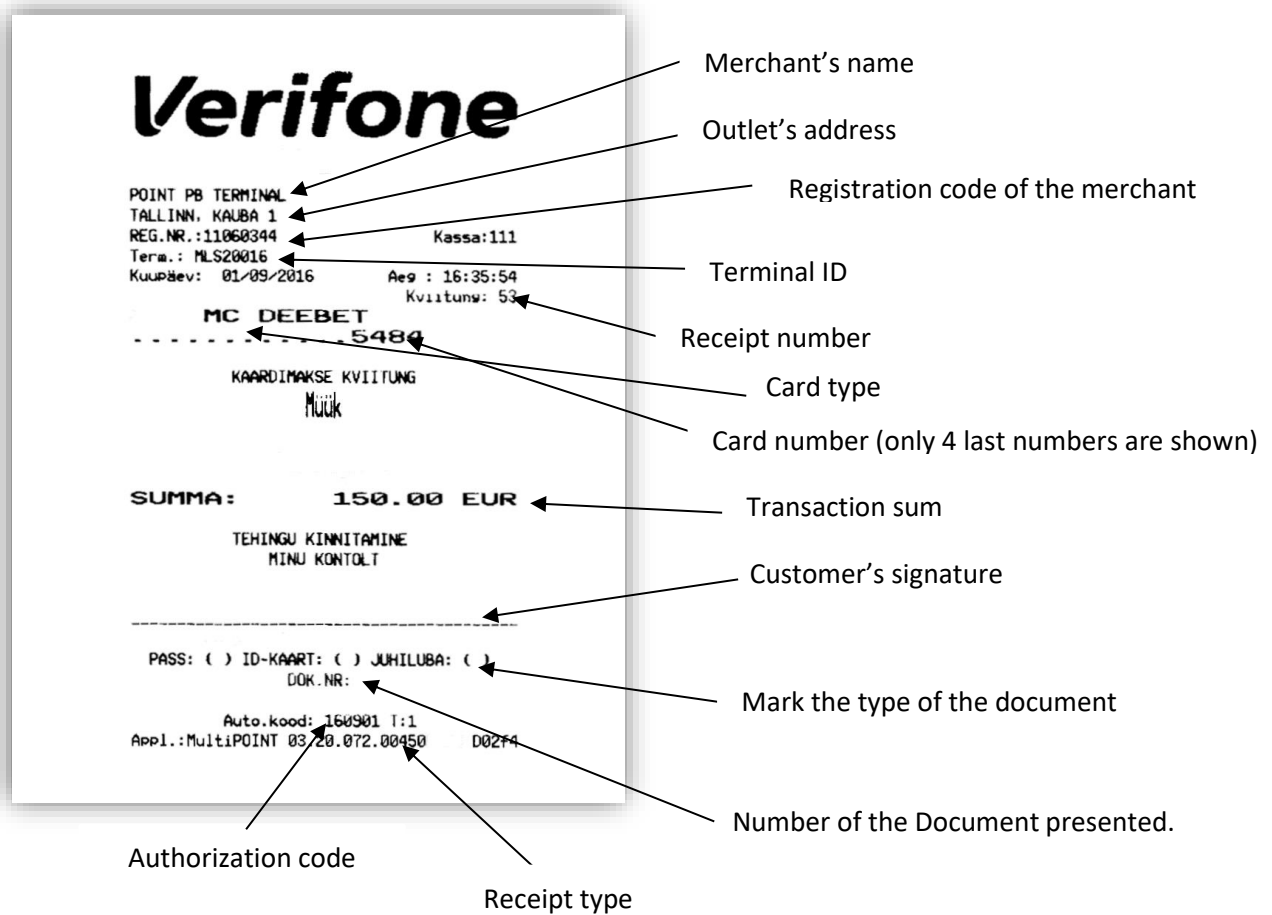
Verifone

POINT PB TERMINAL
TALLINN, KAUBA 1
REG.NR.:11060344 Kassa:111
Term.: MLS20016
Kuupäev: 01/09/2016 Aeg : 16:35:54
Kviitung: 53

MC DEEBET
-----------.5484

KAARDIMAKSE KVIITUNG
Müük

SUMMA: 150.00 EUR

TEHINGU KINNITAMINE
MINU KONTOLT

PASS: ( ) ID-KAART: ( ) JUHILUBA: ( )
DOK.NR:

Auto.kood: 160901 T:1
Appl.:MultiPOINT 03/20.072.00450 D02F4

Merchant's name

Outlet's address

Registration code of the merchant

Terminal ID

Receipt number

Card type

Card number (only 4 last numbers are shown)

Transaction sum

Customer's signature

Mark the type of the document

Number of the Document presented.

Authorization code

Receipt type